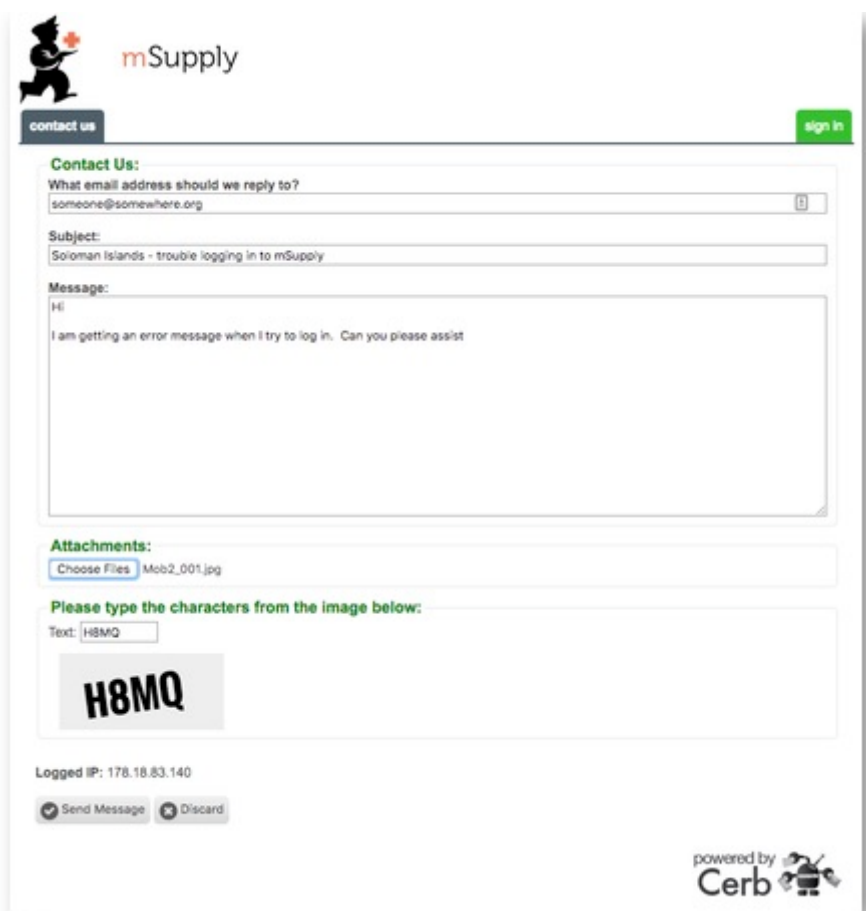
mSupply

contact us

sign in

Contact Us:

What email address should we reply to?

someone@somewhere.org

Subject:

Soloman Islands - trouble logging in to mSupply

Message:

Hi

I am getting an error message when I try to log in. Can you please assist

Attachments:

Choose Files Mob2_001.jpg

Please type the characters from the image below:

Text: H8MQ

H8MQ

Logged IP: 178.18.83.140

Send Message Discard

powered by Cerb